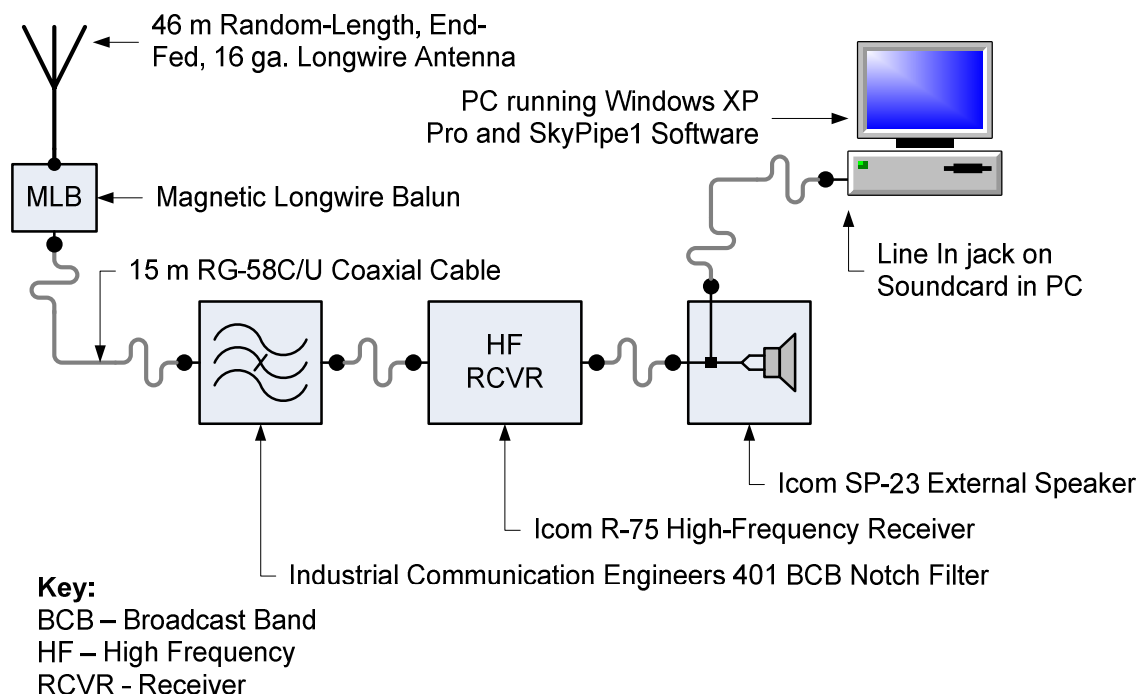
46 m Random-Length, End-Fed, 16 ga. Longwire Antenna

PC running Windows XP Pro and SkyPipe1 Software

MLB

Magnetic Longwire Balun

15 m RG-58C/U Coaxial Cable

Line In jack on Soundcard in PC

HF RCVR

Icom SP-23 External Speaker

Icom R-75 High-Frequency Receiver

Industrial Communication Engineers 401 BCB Notch Filter

Key:
BCB – Broadcast Band
HF – High Frequency
RCVR - Receiver